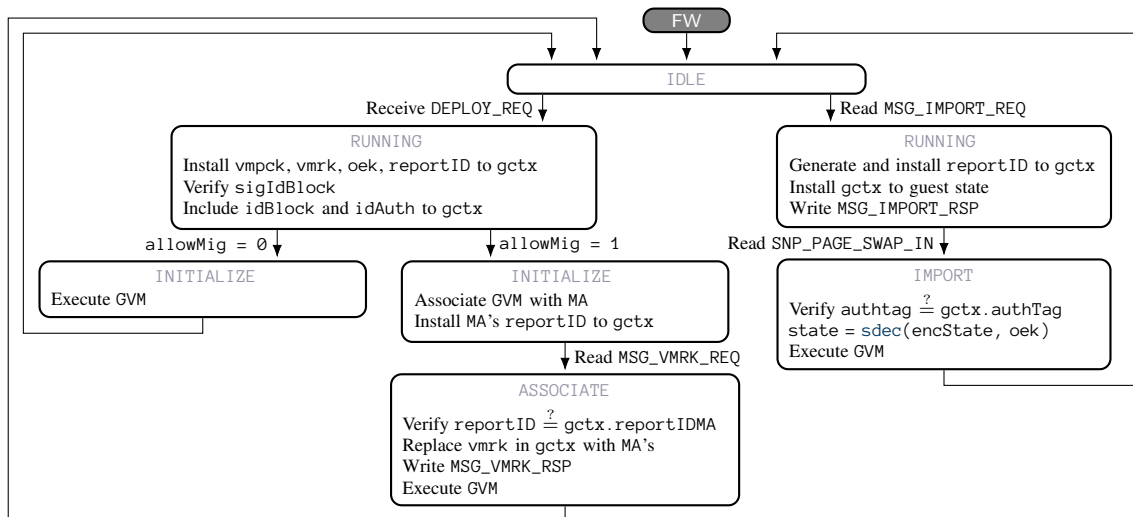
FW

IDLE

Receive DEPLOY_REQ

Read MSG_IMPORT_REQ

RUNNING
Install vmpck, vmrk, oek, reportID to gctx
Verify sigIdBlock
Include idBlock and idAuth to gctx

RUNNING
Generate and install reportID to gctx
Install gctx to guest state
Write MSG_IMPORT_RSP

allowMig = 0

allowMig = 1

Read SNP_PAGE_SWAP_IN

INITIALIZE
Execute GVM

INITIALIZE
Associate GVM with MA
Install MA's reportID to gctx

IMPORT
Verify authtag $\stackrel{?}{=}$ gctx.authTag
state = sdec(encState, oek)
Execute GVM

Read MSG_VMRK_REQ

ASSOCIATE
Verify reportID $\stackrel{?}{=}$ gctx.reportIDMA
Replace vmrk in gctx with MA's
Write MSG_VMRK_RSP
Execute GVM